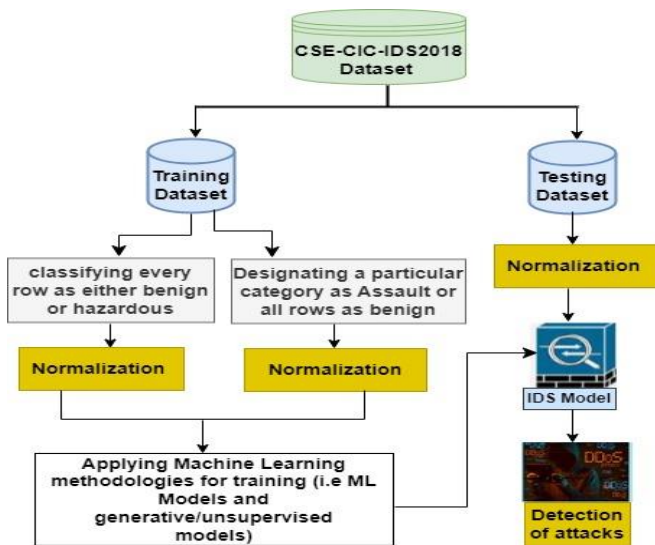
CSE-CIC-IDS2018 Dataset

Training Dataset

Testing Dataset

classifying every row as either benign or hazardous

Designating a particular category as Assault or all rows as benign

Normalization

Normalization

Normalization

IDS Model

DDoS

Applying Machine Learning methodologies for training (i.e ML Models and generative/unsupervised models)

Detection of attacks